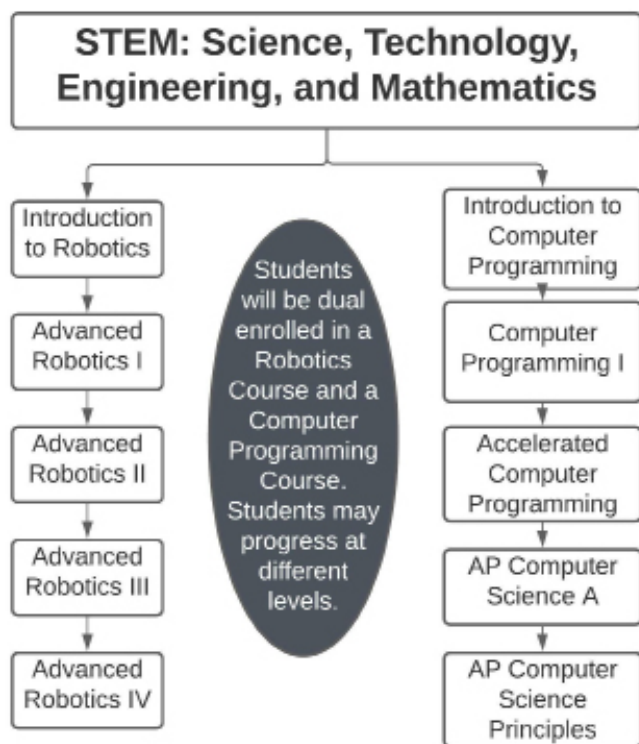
STEM: Science, Technology, Engineering, and Mathematics

Introduction to Robotics

Advanced Robotics I

Advanced Robotics II

Advanced Robotics III

Advanced Robotics IV

Students will be dual enrolled in a Robotics Course and a Computer Programming Course. Students may progress at different levels.

Introduction to Computer Programming

Computer Programming I

Accelerated Computer Programming

AP Computer Science A

AP Computer Science Principles